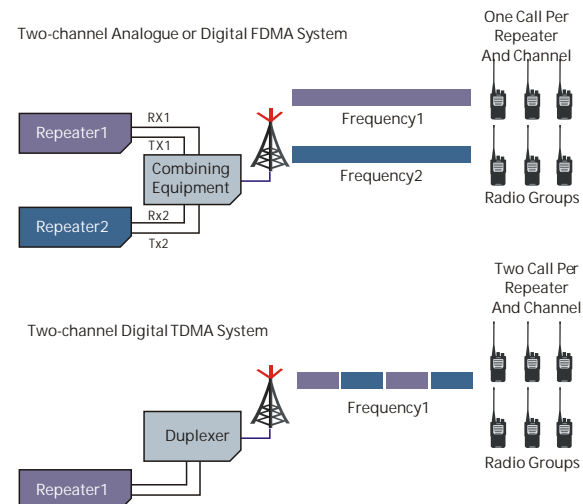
Two-channel Analogue or Digital FDMA System

One Call Per Repeater And Channel

Repeater1

RX1

TX1

Combining Equipment

Frequency1

Frequency2

Repeater2

Rx2

Tx2

Radio Groups

Two Call Per Repeater And Channel

Two-channel Digital TDMA System

Frequency1

Duplexer

Repeater1

Radio Groups